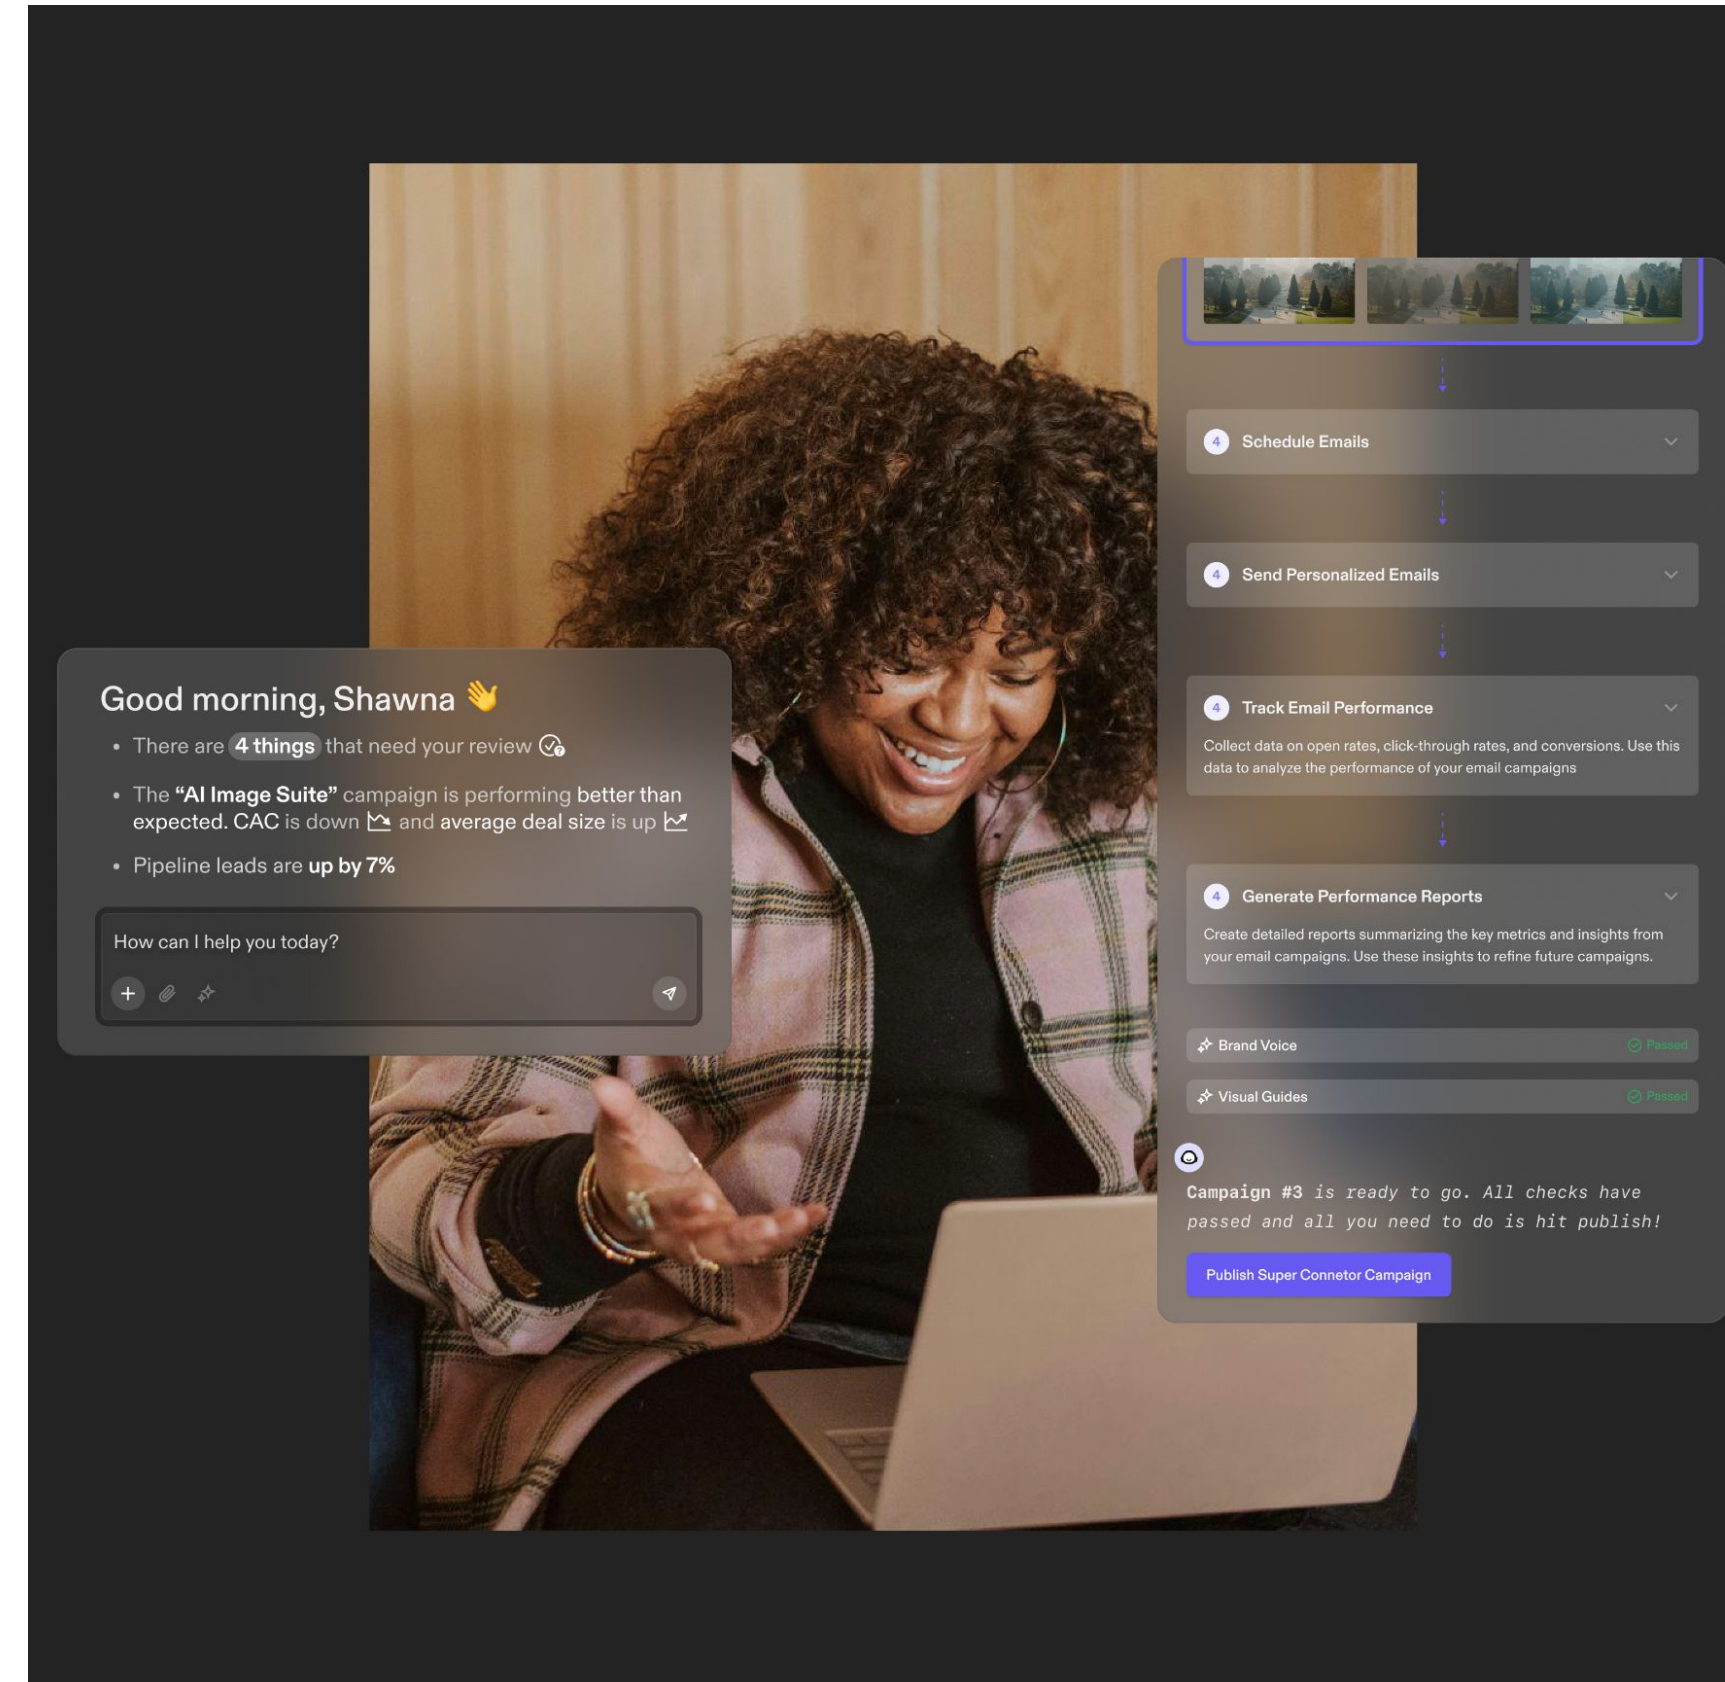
Good morning, Shawna 👋

• There are 4 things that need your review

• The "AI Image Suite" campaign is performing better than expected. CAC is down and average deal size is up

• Pipeline leads are up by 7%

How can I help you today?

4 Schedule Emails

4 Send Personalized Emails

4 Track Email Performance

Collect data on open rates, click-through rates, and conversions. Use this data to analyze the performance of your email campaigns

4 Generate Performance Reports

Create detailed reports summarizing the key metrics and insights from your email campaigns. Use these insights to refine future campaigns.

Brand Voice Passed

Visual Guides Passed

Campaign #3 is ready to go. All checks have passed and all you need to do is hit publish!

Publish Super Connetor Campaign